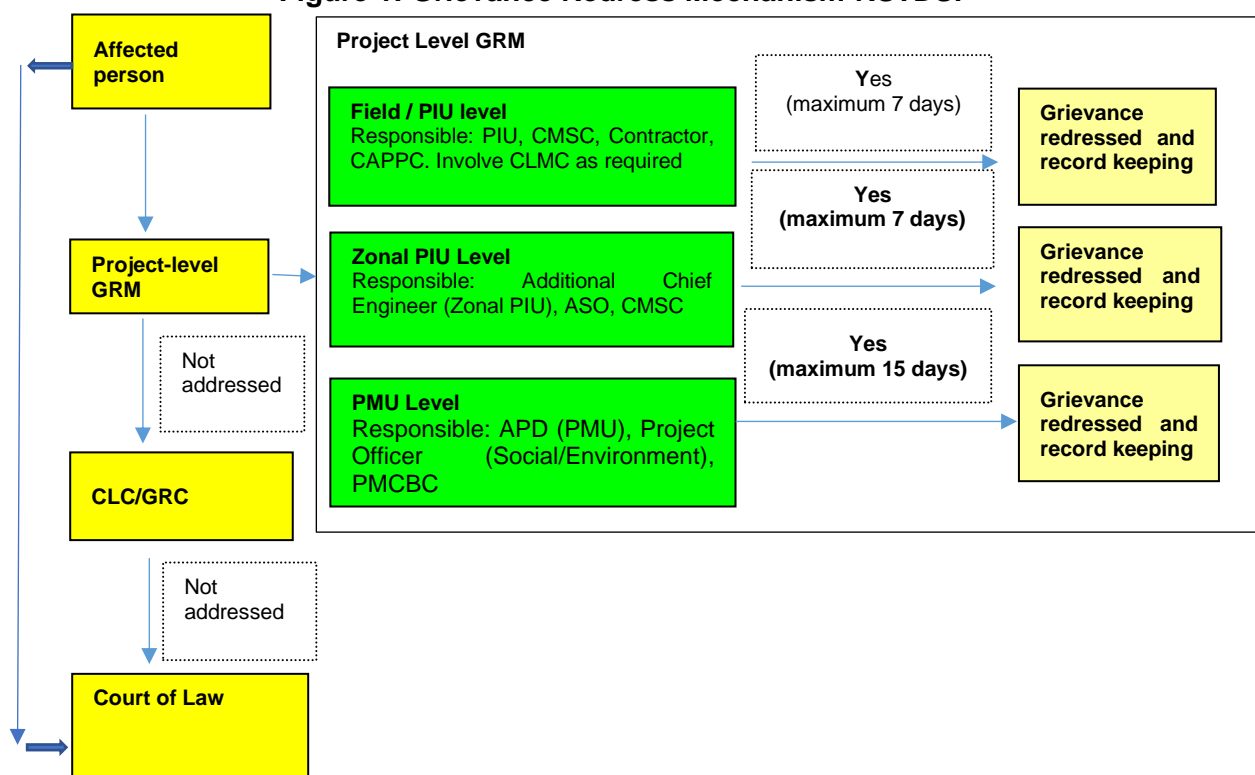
Figure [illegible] Grievance Redress Mechanism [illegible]

Affected person

Project Level GRM

Field / PIU level
Responsible: PIU, CMSC, Contractor, CAPPC. Involve CLMC as required

Yes
(maximum 7 days)

Grievance redressed and record keeping

Yes
(maximum 7 days)

Project-level GRM

Zonal PIU Level
Responsible: Additional Chief Engineer (Zonal PIU), ASO, CMSC

Grievance redressed and record keeping

Not addressed

Yes
(maximum 15 days)

PMU Level
Responsible: APD (PMU), Project Officer (Social/Environment), PMCBC

Grievance redressed and record keeping

CLC/GRC

Not addressed

Court of Law